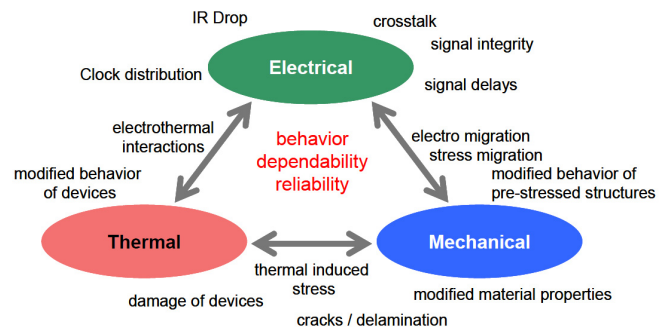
IR Drop

crosstalk

signal integrity

Clock distribution

Electrical

signal delays

electrothermal interactions

behavior
dependability
reliability

electro migration
stress migration

modified behavior of devices

modified behavior of pre-stressed structures

Thermal

Mechanical

thermal induced stress

damage of devices

modified material properties

cracks / delamination